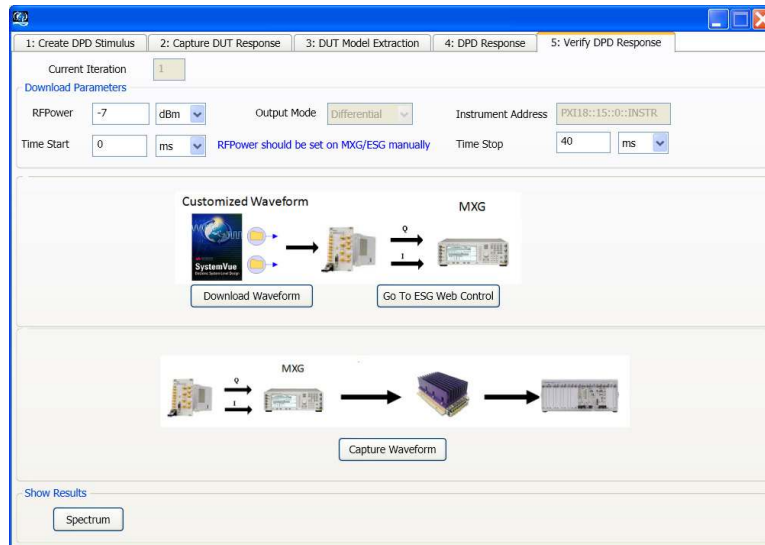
1: Create DPD Stimulus | 2: Capture DUT Response | 3: DUT Model Extraction | 4: DPD Response | 5: Verify DPD Response

Current Iteration 1

Download Parameters

RFPower -7 dBm

Output Mode Differential

Instrument Address PXI18::15::0::INSTR

Time Start 0 ms

RFPower should be set on MXG/ESG manually

Time Stop 40 ms

Customized Waveform

SystemVue

Q

I

MXG

Download Waveform

Go To ESG Web Control

Q

I

MXG

Capture Waveform

Show Results

Spectrum